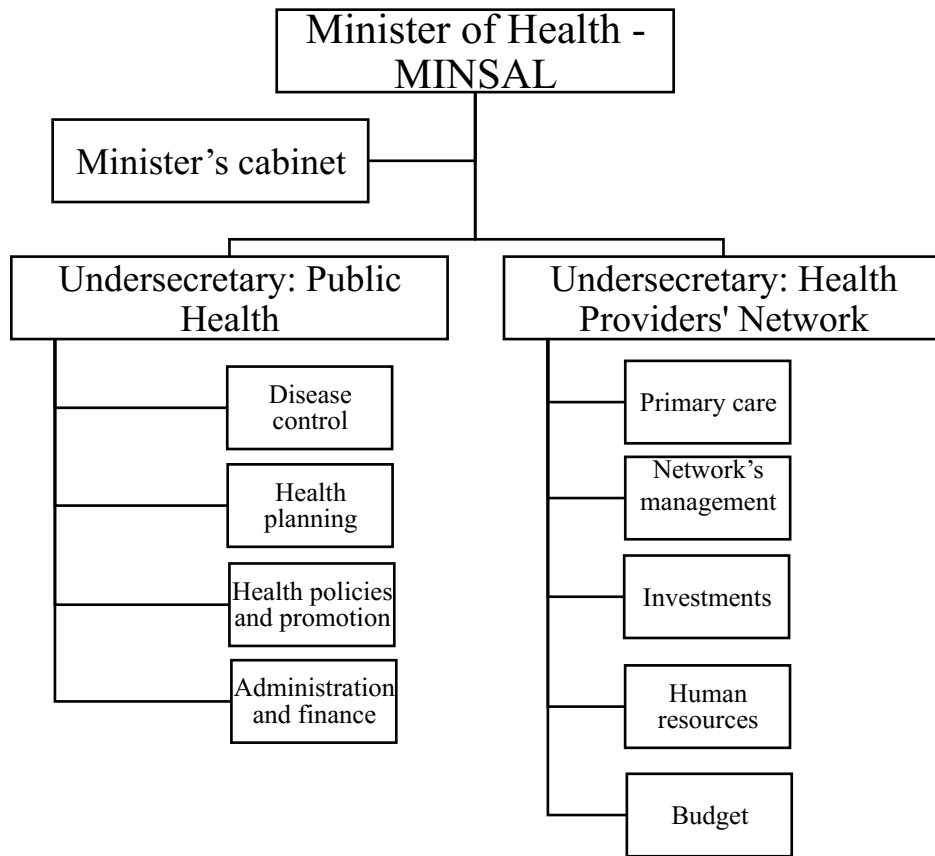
Minister of Health - MINSAL

Minister’s cabinet

Undersecretary: Public Health

Disease control

Health planning

Health policies and promotion

Administration and finance

Undersecretary: Health Providers' Network

Primary care

Network’s management

Investments

Human resources

Budget